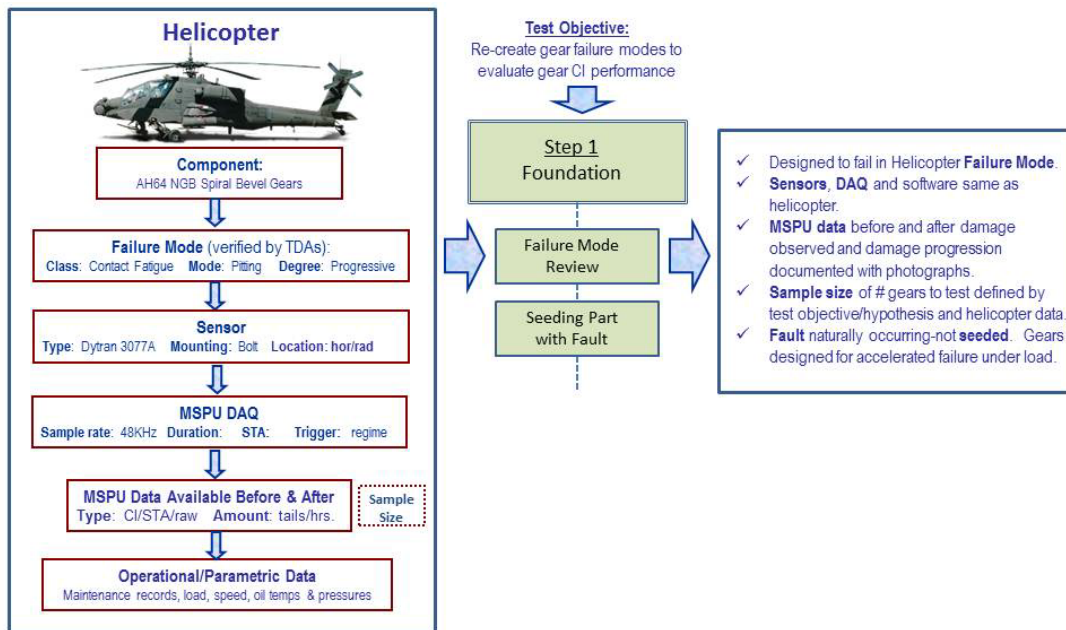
Helicopter

Component:
AH64 NGB Spiral Bevel Gears

Failure Mode (verified by TDAs):
Class: Contact Fatigue Mode: Pitting Degree: Progressive

Sensor
Type: Dytran 3077A Mounting: Bolt Location: hor/rad

MSPU DAQ
Sample rate: 48KHz Duration: STA: Trigger: regime

MSPU Data Available Before & After
Type: CI/STA/raw Amount: tails/hrs.

Sample Size

Operational/Parametric Data
Maintenance records, load, speed, oil temps & pressures

Test Objective:
Re-create gear failure modes to evaluate gear CI performance

Step 1
Foundation

Failure Mode Review

Seeding Part with Fault

✓ Designed to fail in Helicopter Failure Mode.
✓ Sensors, DAQ and software same as helicopter.
✓ MSPU data before and after damage observed and damage progression documented with photographs.
✓ Sample size of # gears to test defined by test objective/hypothesis and helicopter data.
✓ Fault naturally occurring-not seeded. Gears designed for accelerated failure under load.